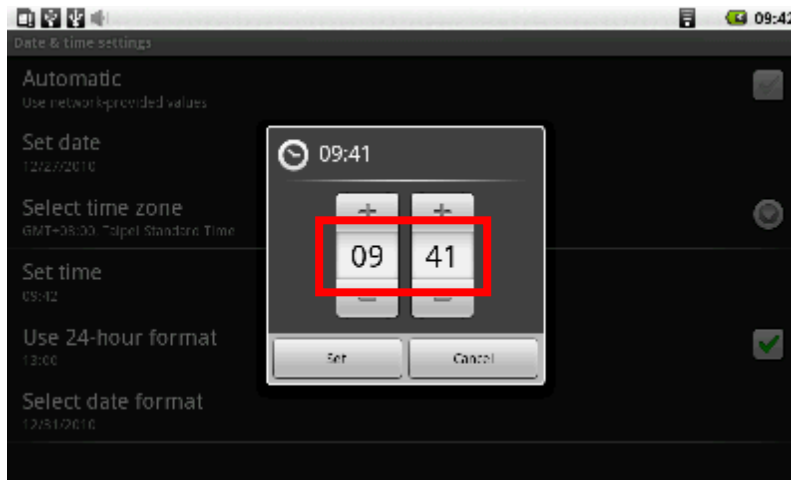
09:42

Date & time settings

Automatic
Use network-provided values

Set date
12/27/2010

Select time zone
GMT+08:00, Taipei Standard Time

Set time
09:42

Use 24-hour format
13:00

Select date format
12/31/2010

09:41

+ +
09 41
− −

Set
Cancel